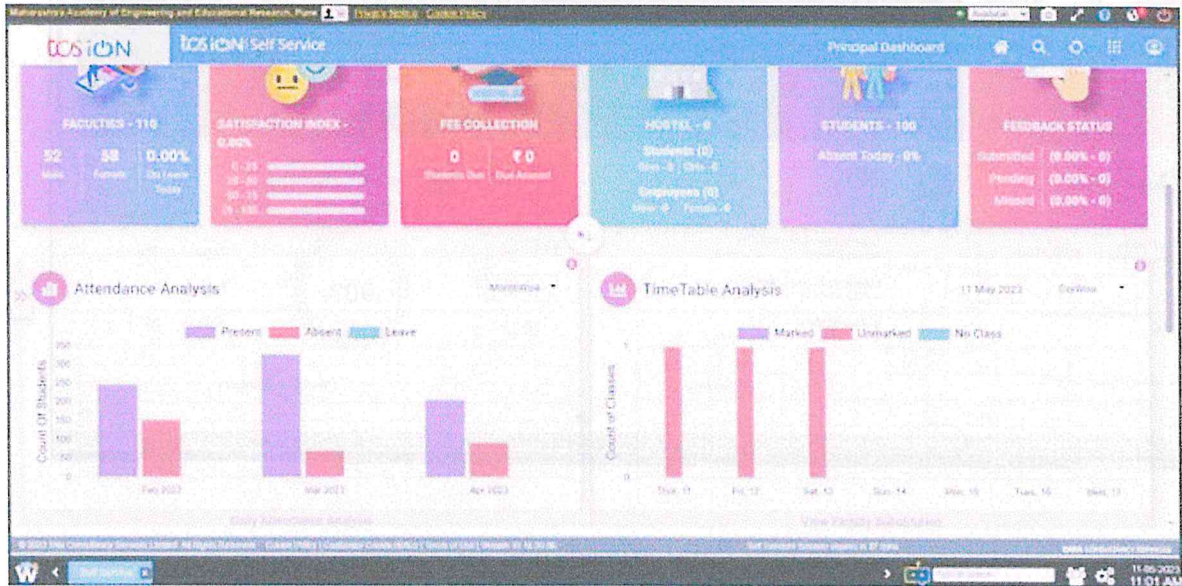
Maharashtra Academy of Engineering and Educational Research, Pune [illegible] Privacy Notice Cookie Policy

tcs iON tcs iON Self Service Principal Dashboard

FACULTIES - 110
52 Male
58 Female
0.00% On Leave Today

SATISFACTION INDEX - 0.00%
0 - 25
26 - 50
51 - 75
76 - 100

FEE COLLECTION
0 Students Due
₹ 0 Due Amount

HOSTEL - 0
Students (0)
Boys - 0 Girls - 0
Employees (0)
Male - 0 Female - 0

STUDENTS - 100
Absent Today - 0%

FEEDBACK STATUS
Submitted (0.00% - 0)
Pending (0.00% - 0)
Missed (0.00% - 0)

Attendance Analysis Monthwise

Present Absent Leave

350
300
250
200
150
100
50
0

Count Of Students

Feb 2023 Mar 2023 Apr 2023

Daily Attendance Analysis

TimeTable Analysis 17 May 2023 DayWise

Marked Unmarked No Class

1
0

Count of Classes

Thu, 11 Fri, 12 Sat, 13 Sun, 14 Mon, 15 Tues, 16 Wed, 17

View Faculty Schedule

© 2023 Tata Consultancy Services Limited. All Rights Reserved. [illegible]

11-05-2023
11:01 AM